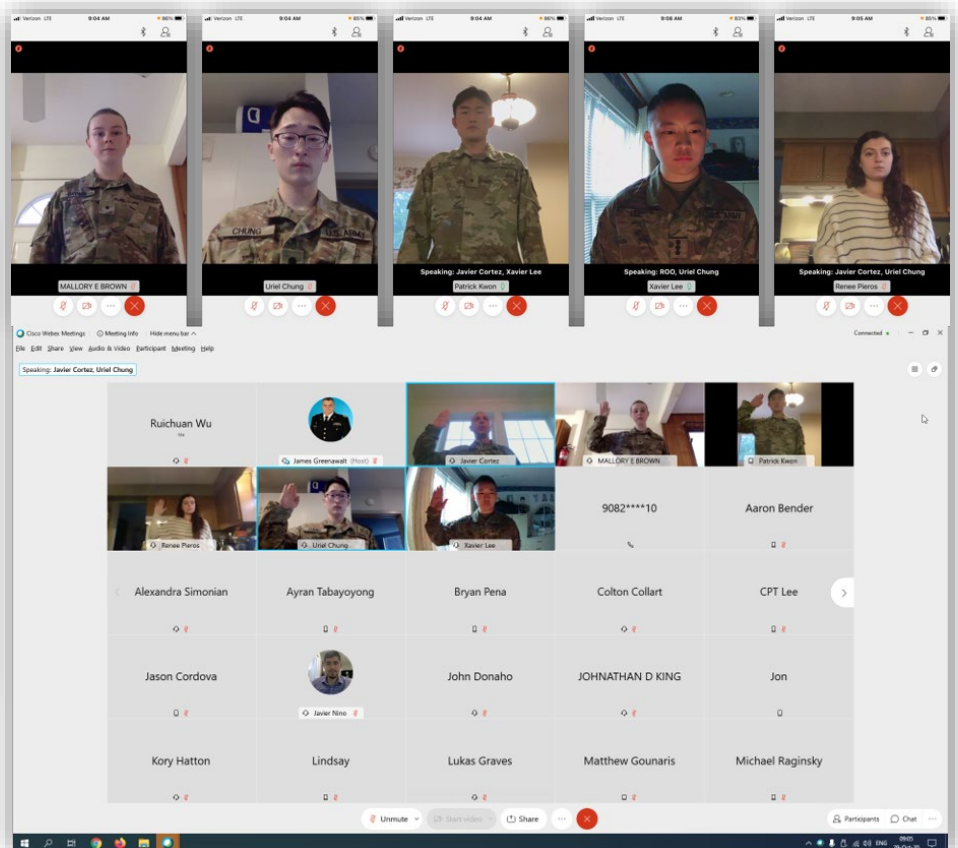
Verizon LTE 9:04 AM 86%
MALLORY E BROWN

Verizon LTE 9:04 AM 85%
CHUNG U.S. ARMY
Uriel Chung

Verizon LTE 9:04 AM 86%
Speaking: Javier Cortez, Xavier Lee
Patrick Kwon

Verizon LTE 9:06 AM 83%
Speaking: ROO, Uriel Chung
Xavier Lee

Verizon LTE 9:05 AM 85%
Speaking: Javier Cortez, Uriel Chung
Renee Pieros

Cisco Webex Meetings | Meeting Info | Hide menu bar ^ Connected
File Edit Share View Audio & Video Participant Meeting Help
Speaking: Javier Cortez, Uriel Chung

Ruichuan Wu
James Greenawalt (Host)
Javier Cortez
MALLORY E BROWN
Patrick Kwon
Renee Pieros
Uriel Chung
Xavier Lee
9082****10
Aaron Bender
Alexandra Simonian
Ayran Tabayoyong
Bryan Pena
Colton Collart
CPT Lee
Jason Cordova
Javier Nino
John Donaho
JOHNATHAN D KING
Jon
Kory Hatton
Lindsay
Lukas Graves
Matthew Gounaris
Michael Raginsky

Unmute | Start video | Share | ... 
Participants | Chat
ENG 09:05